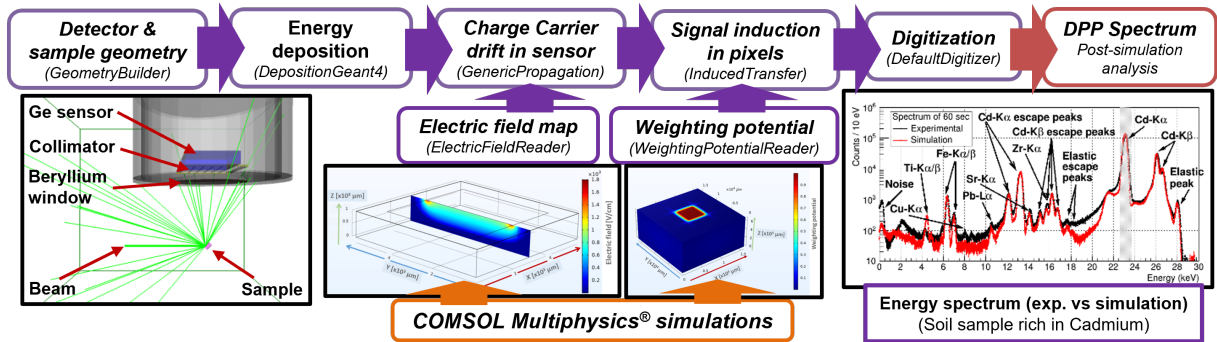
Detector & sample geometry
(GeometryBuilder)

Energy deposition
(DepositionGeant4)

Charge Carrier drift in sensor
(GenericPropagation)

Signal induction in pixels
(InducedTransfer)

Digitization
(DefaultDigitizer)

DPP Spectrum
Post-simulation analysis

Ge sensor
Collimator
Beryllium window
Beam
Sample

Electric field map
(ElectricFieldReader)

Weighting potential
(WeightingPotentialReader)

Z [x10³ μm]
Y [x10³ μm]
X [x10³ μm]
Electric field [V/cm]
$\times10^3$
1.8
1.6
1.4
1.2
1
0.8
0.6
0.4
0.2

Z [x10³ μm]
Y [x10³ μm]
X [x10³ μm]
Weighting potential
0.9
0.8
0.7
0.6
0.5
0.4
0.3
0.2
0.1

COMSOL Multiphysics® simulations

Spectrum of 60 sec
Experimental
Simulation
Counts / 10 eV
$10^6$
$10^5$
$10^4$
$10^3$
$10^2$
$10^1$
Cd-Kα escape peaks
Cd-Kβ escape peaks
Cd-Kα
Cd-Kβ
Fe-Kα/β
Ti-Kα/β
Zr-Kα
Elastic escape peaks
Sr-Kα
Pb-Lα
Noise
Cu-Kα
Elastic peak
0 2 4 6 8 10 12 14 16 18 20 22 24 26 28 30
Energy (keV)

Energy spectrum (exp. vs simulation)
(Soil sample rich in Cadmium)